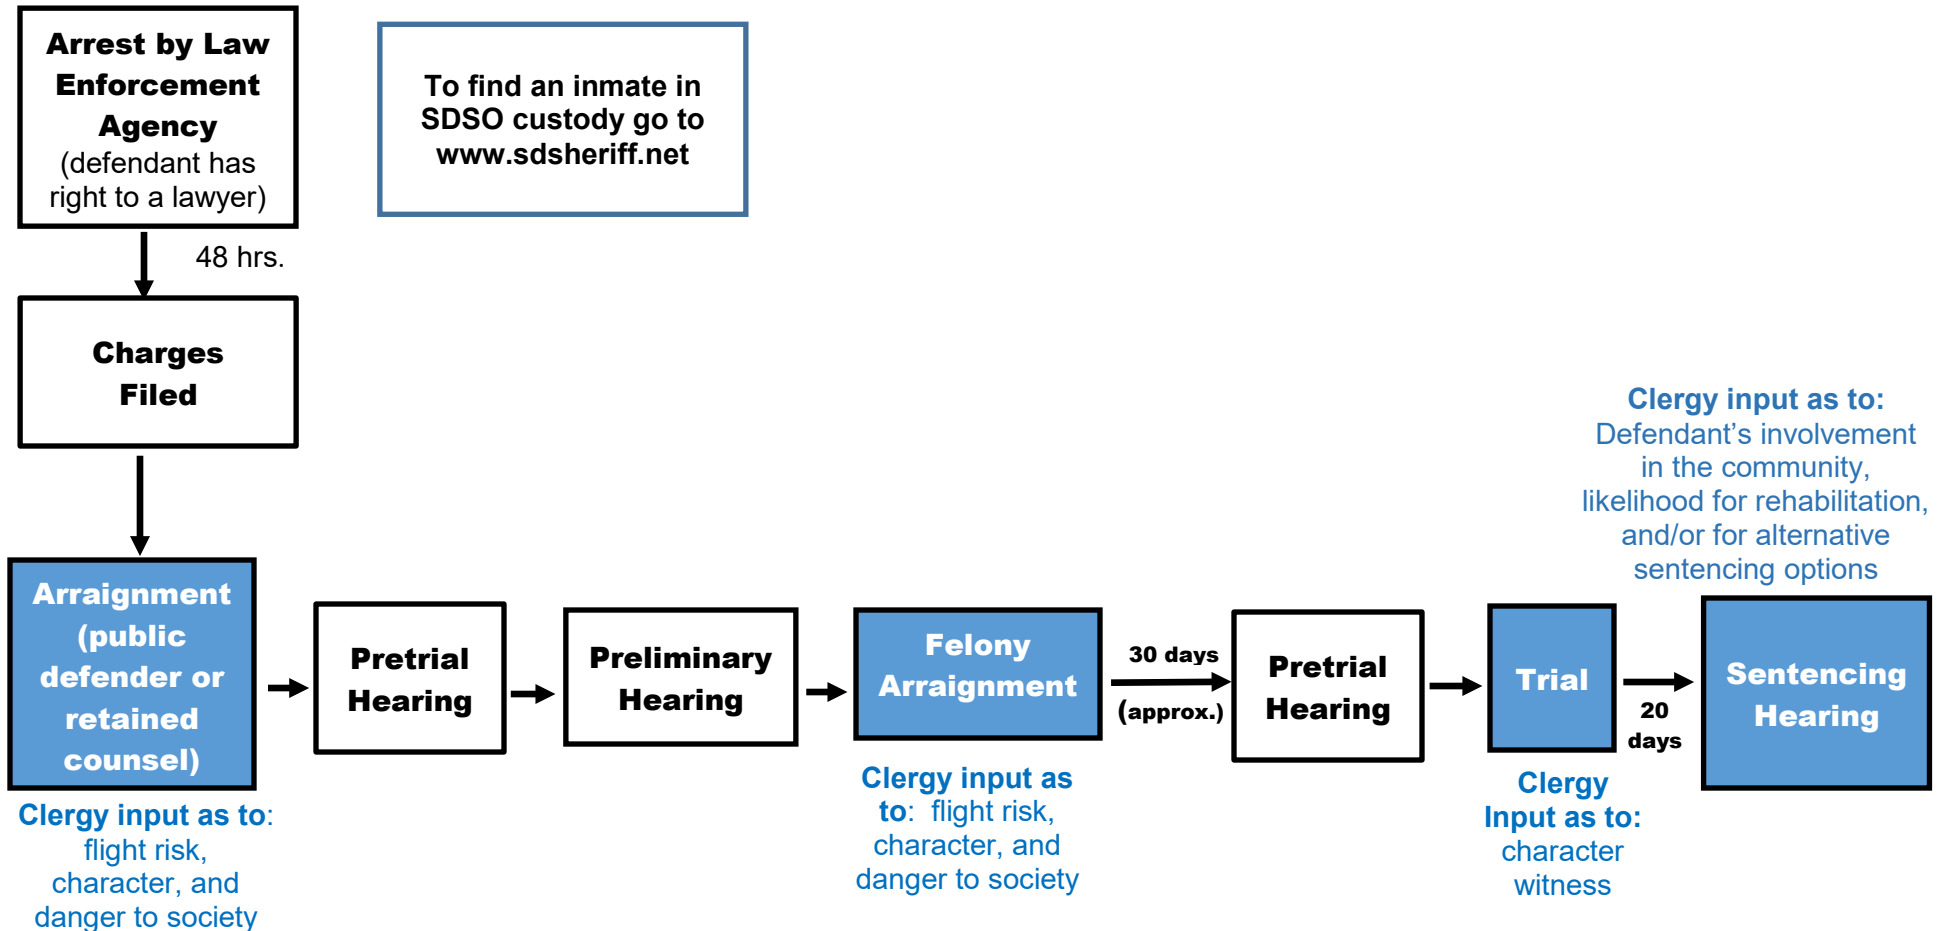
Arrest by Law Enforcement Agency (defendant has right to a lawyer)

To find an inmate in SDSO custody go to www.sdsheriff.net

48 hrs.

Charges Filed

Clergy input as to: Defendant's involvement in the community, likelihood for rehabilitation, and/or for alternative sentencing options

Arraignment (public defender or retained counsel)

Pretrial Hearing

Preliminary Hearing

Felony Arraignment

30 days (approx.)

Pretrial Hearing

Trial

20 days

Sentencing Hearing

Clergy input as to: flight risk, character, and danger to society

Clergy input as to: flight risk, character, and danger to society

Clergy Input as to: character witness